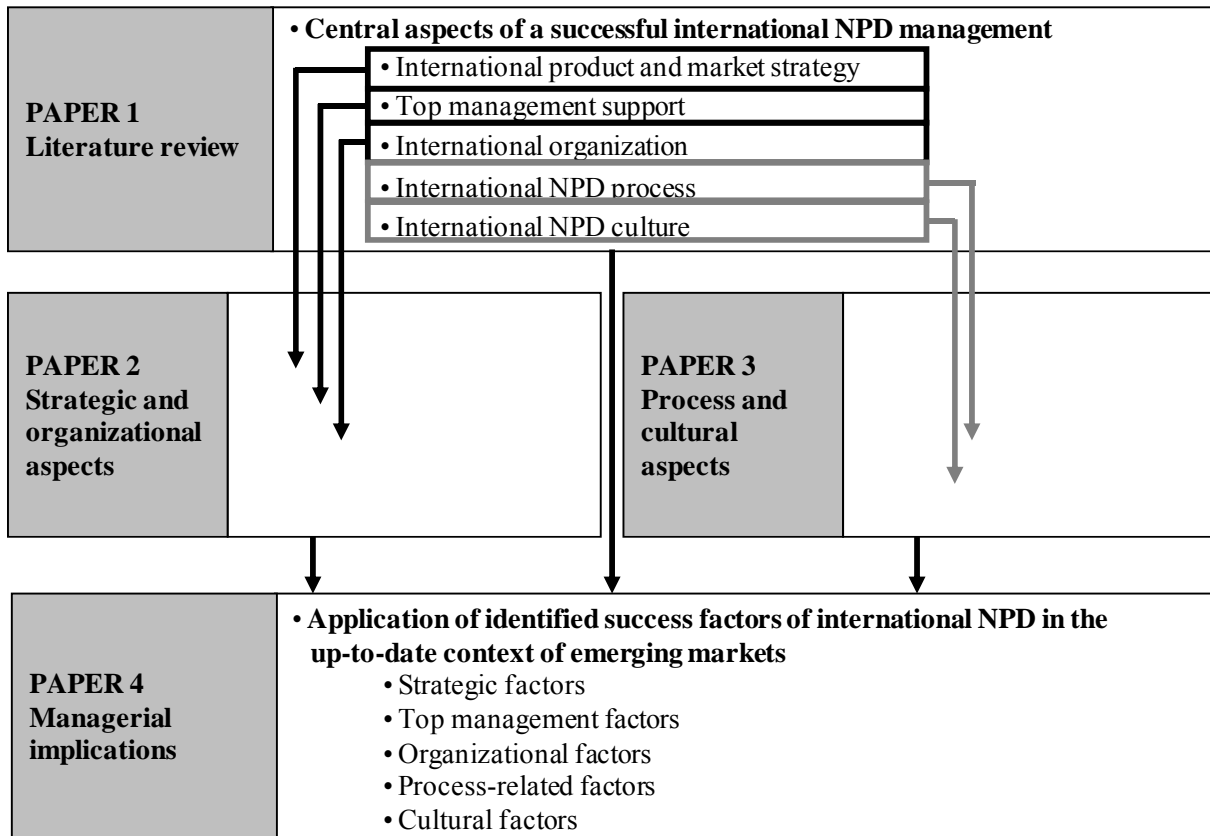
PAPER 1
Literature review

• Central aspects of a successful international NPD management
• International product and market strategy
• Top management support
• International organization
• International NPD process
• International NPD culture

PAPER 2
Strategic and organizational aspects

PAPER 3
Process and cultural aspects

PAPER 4
Managerial implications

• Application of identified success factors of international NPD in the up-to-date context of emerging markets
• Strategic factors
• Top management factors
• Organizational factors
• Process-related factors
• Cultural factors